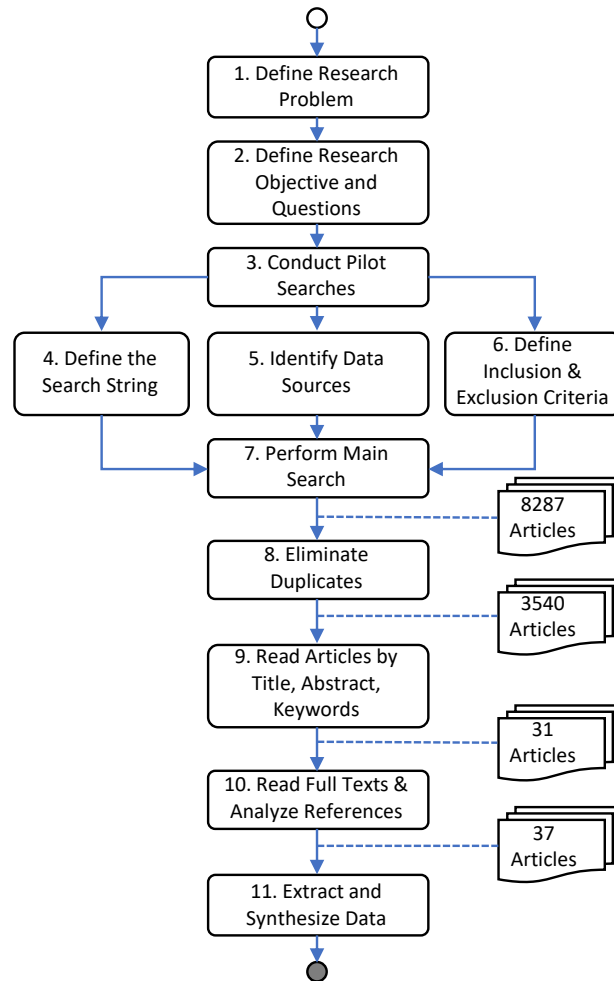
1. Define Research Problem

2. Define Research Objective and Questions

3. Conduct Pilot Searches

4. Define the Search String

5. Identify Data Sources

6. Define Inclusion & Exclusion Criteria

7. Perform Main Search

8287 Articles

8. Eliminate Duplicates

3540 Articles

9. Read Articles by Title, Abstract, Keywords

31 Articles

10. Read Full Texts & Analyze References

37 Articles

11. Extract and Synthesize Data